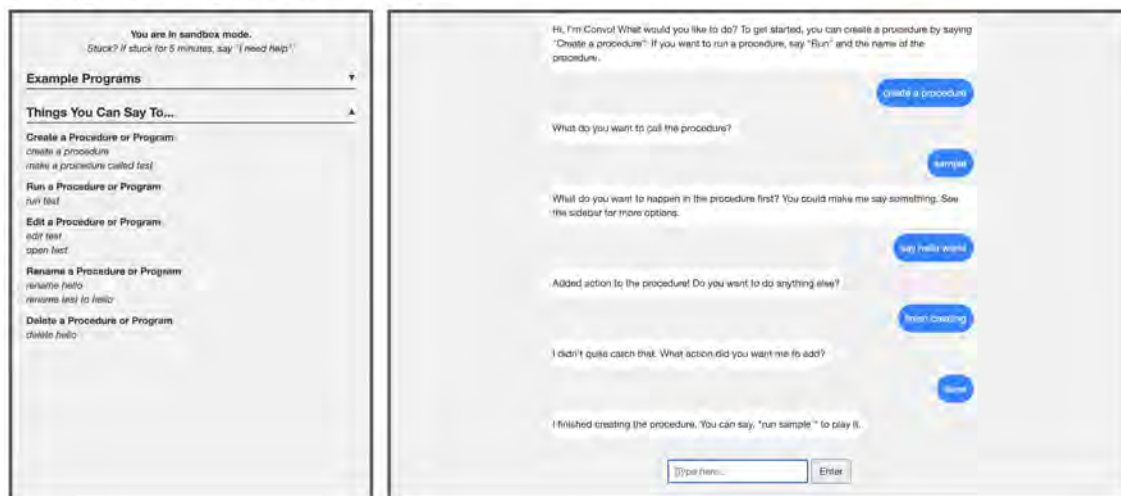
You are in sandbox mode.
Stuck? If stuck for 5 minutes, say "I need help".

Example Programs

Things You Can Say To...

Create a Procedure or Program
create a procedure
make a procedure called test

Run a Procedure or Program
run test

Edit a Procedure or Program
edit test
open test

Rename a Procedure or Program
rename hello
rename test to hello

Delete a Procedure or Program
delete hello

Hi, I'm Convo! What would you like to do? To get started, you can create a procedure by saying "Create a procedure". If you want to run a procedure, say "Run" and the name of the procedure.

create a procedure

What do you want to call the procedure?

sample

What do you want to happen in the procedure first? You could make me say something. See the sidebar for more options.

say hello world

Added action to the procedure! Do you want to do anything else?

finish creating

I didn't quite catch that. What action did you want me to add?

done

I finished creating the procedure. You can say, "run sample" to play it.

Type here...

Enter